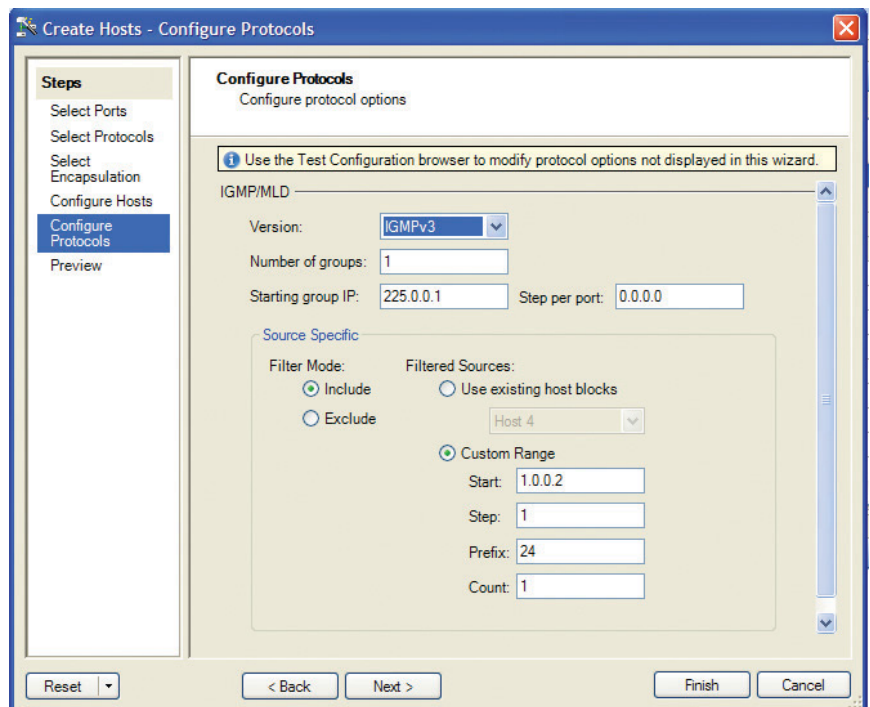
Create Hosts - Configure Protocols

Steps
Select Ports
Select Protocols
Select Encapsulation
Configure Hosts
Configure Protocols
Preview

Configure Protocols
Configure protocol options

Use the Test Configuration browser to modify protocol options not displayed in this wizard.

IGMP/MLD

Version: IGMPv3

Number of groups: 1

Starting group IP: 225.0.0.1 Step per port: 0.0.0.0

Source Specific

Filter Mode:
Include
Exclude

Filtered Sources:
Use existing host blocks
Host 4
Custom Range
Start: 1.0.0.2
Step: 1
Prefix: 24
Count: 1

Reset
< Back
Next >
Finish
Cancel